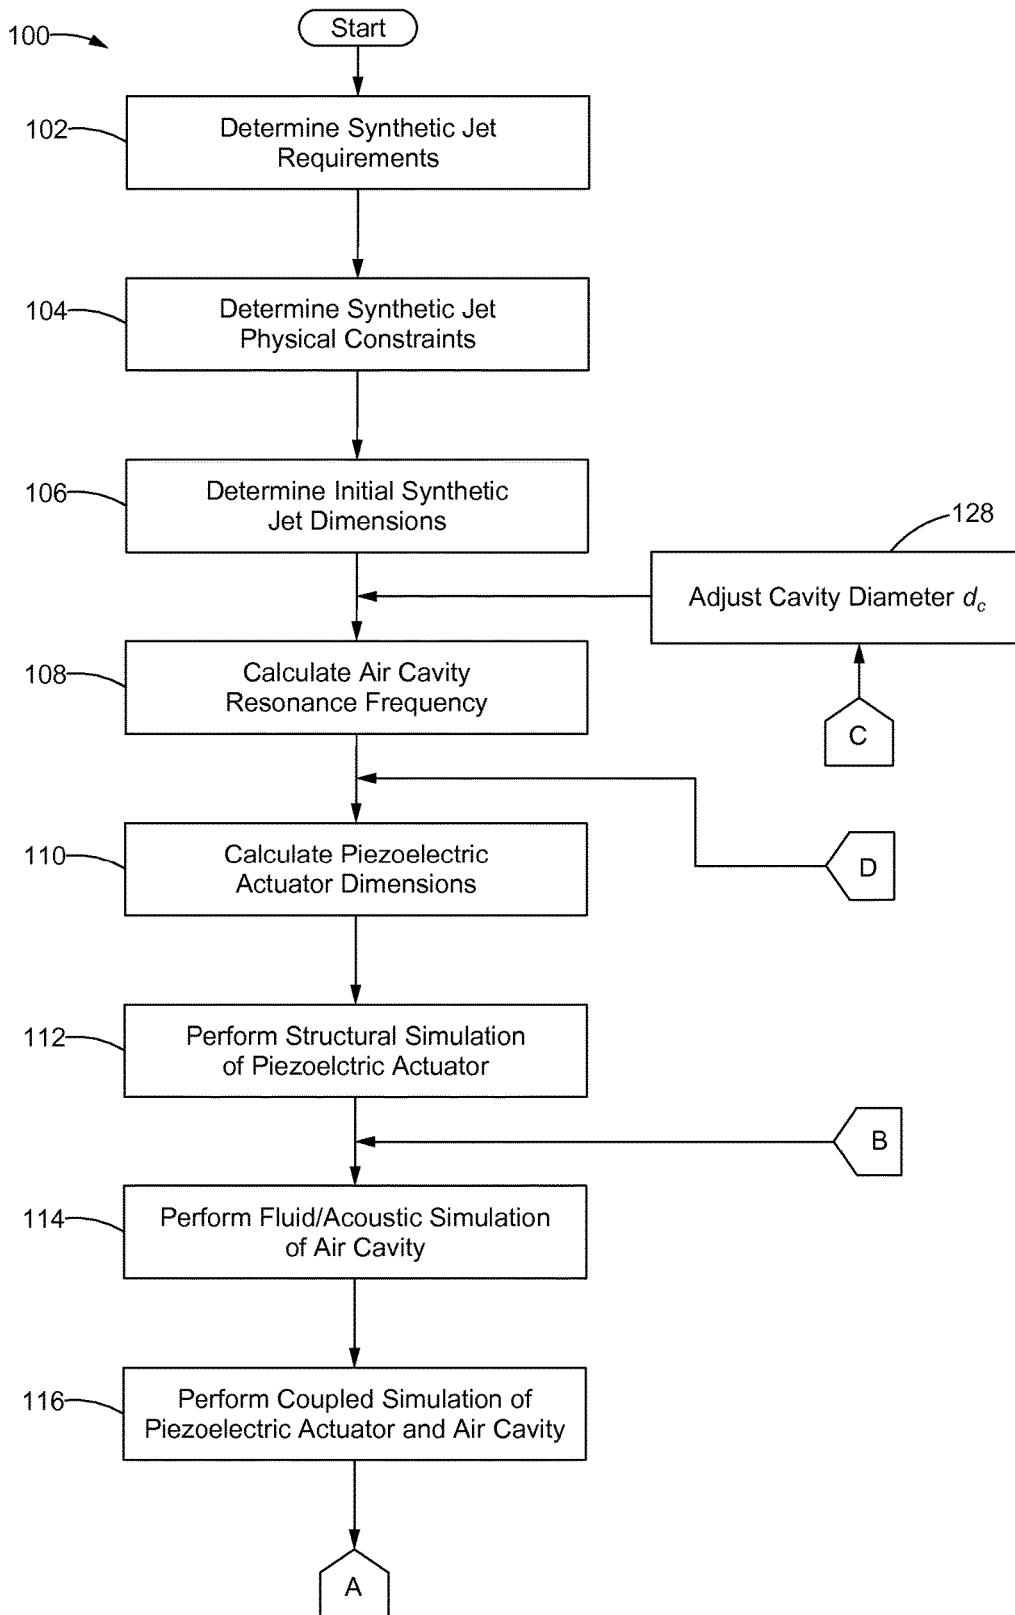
100

Start

102 Determine Synthetic Jet Requirements

104 Determine Synthetic Jet Physical Constraints

106 Determine Initial Synthetic Jet Dimensions

128

Adjust Cavity Diameter $d_c$

108 Calculate Air Cavity Resonance Frequency

C

110 Calculate Piezoelectric Actuator Dimensions

D

112 Perform Structural Simulation of Piezoelctric Actuator

B

114 Perform Fluid/Acoustic Simulation of Air Cavity

116 Perform Coupled Simulation of Piezoelectric Actuator and Air Cavity

A